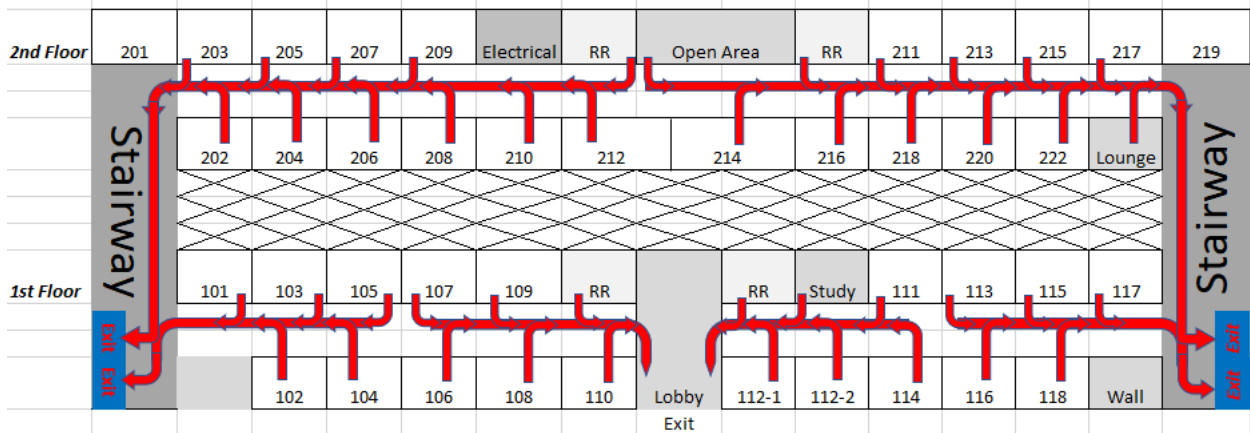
2nd Floor

201 203 205 207 209 Electrical RR Open Area RR 211 213 215 217 219

202 204 206 208 210 212 214 216 218 220 222 Lounge

Stairway

Stairway

1st Floor

101 103 105 107 109 RR RR Study 111 113 115 117

Exit
Exit

Exit
Exit

102 104 106 108 110 Lobby 112-1 112-2 114 116 118 Wall

Exit